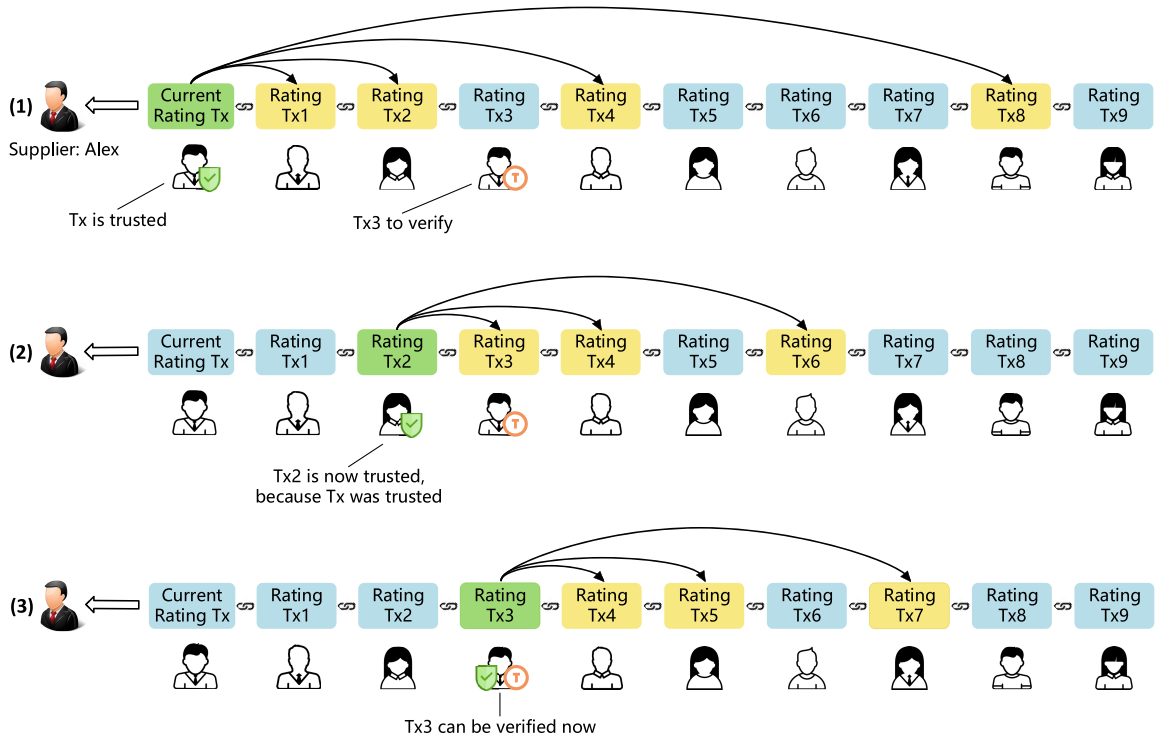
(1)

Supplier: Alex

Current Rating Tx

Rating Tx1

Rating Tx2

Rating Tx3

Rating Tx4

Rating Tx5

Rating Tx6

Rating Tx7

Rating Tx8

Rating Tx9

Tx is trusted

Tx3 to verify

(2)

Current Rating Tx

Rating Tx1

Rating Tx2

Rating Tx3

Rating Tx4

Rating Tx5

Rating Tx6

Rating Tx7

Rating Tx8

Rating Tx9

Tx2 is now trusted, because Tx was trusted

(3)

Current Rating Tx

Rating Tx1

Rating Tx2

Rating Tx3

Rating Tx4

Rating Tx5

Rating Tx6

Rating Tx7

Rating Tx8

Rating Tx9

Tx3 can be verified now